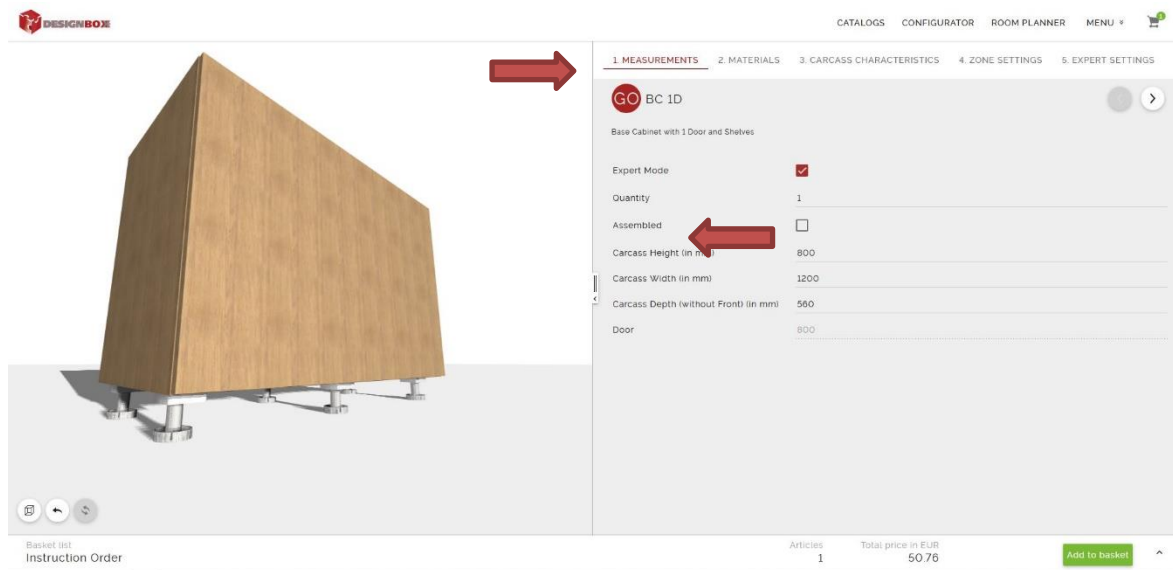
DESIGNBOX

CATALOGS CONFIGURATOR ROOM PLANNER MENU

1. MEASUREMENTS 2. MATERIALS 3. CARCASS CHARACTERISTICS 4. ZONE SETTINGS 5. EXPERT SETTINGS

GO BC 1D

Base Cabinet with 1 Door and Shelves

| | |
|---|---|
| Expert Mode | ✓ |
| Quantity | 1 |
| Assembled | |
| Carcass Height (in m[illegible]) | 800 |
| Carcass Width (in mm) | 1200 |
| Carcass Depth (without Front) (in mm) | 560 |
| Door | 800 |

Basket list
Instruction Order

Articles
1

Total price in EUR
50.76

Add to basket